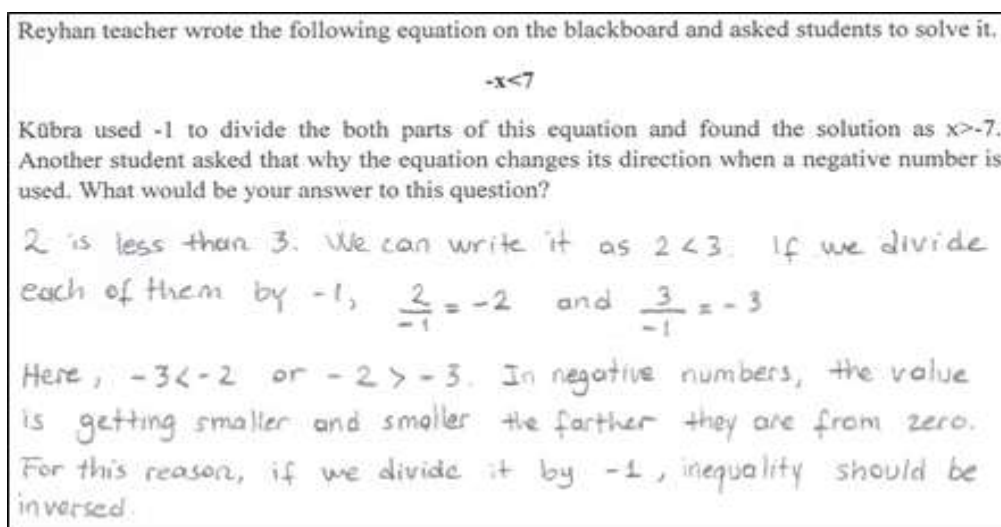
Reyhan teacher wrote the following equation on the blackboard and asked students to solve it.

-x<7

Kübra used -1 to divide the both parts of this equation and found the solution as x>-7. Another student asked that why the equation changes its direction when a negative number is used. What would be your answer to this question?

2 is less than 3. We can write it as $2<3$. If we divide each of them by -1, $\frac{2}{-1}=-2$ and $\frac{3}{-1}=-3$

Here, $-3<-2$ or $-2>-3$. In negative numbers, the value is getting smaller and smaller the farther they are from zero. For this reason, if we divide it by -1, inequality should be inversed.